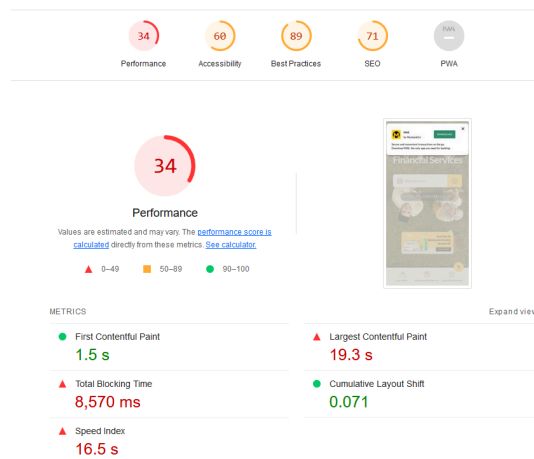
34
Performance

60
Accessibility

89
Best Practices

71
SEO

PWA
—
PWA

34

Performance

Values are estimated and may vary. The performance score is calculated directly from these metrics. See calculator.

0–49 50–89 90–100

Financial Services

METRICS

Expand view

First Contentful Paint
1.5 s

Largest Contentful Paint
19.3 s

Total Blocking Time
8,570 ms

Cumulative Layout Shift
0.071

Speed Index
16.5 s